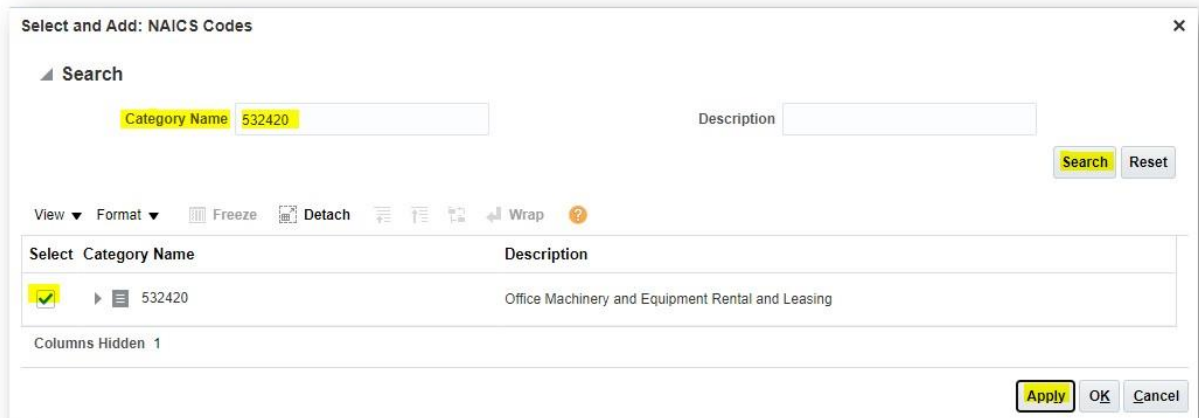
Select and Add: NAICS Codes

×

Search

Category Name 532420

Description

Search Reset

View ▼ Format ▼ Freeze Detach Wrap

| Select | Category Name | Description |
|---|---|---|
| ✓ | 532420 | Office Machinery and Equipment Rental and Leasing |

Columns Hidden 1

Apply OK Cancel